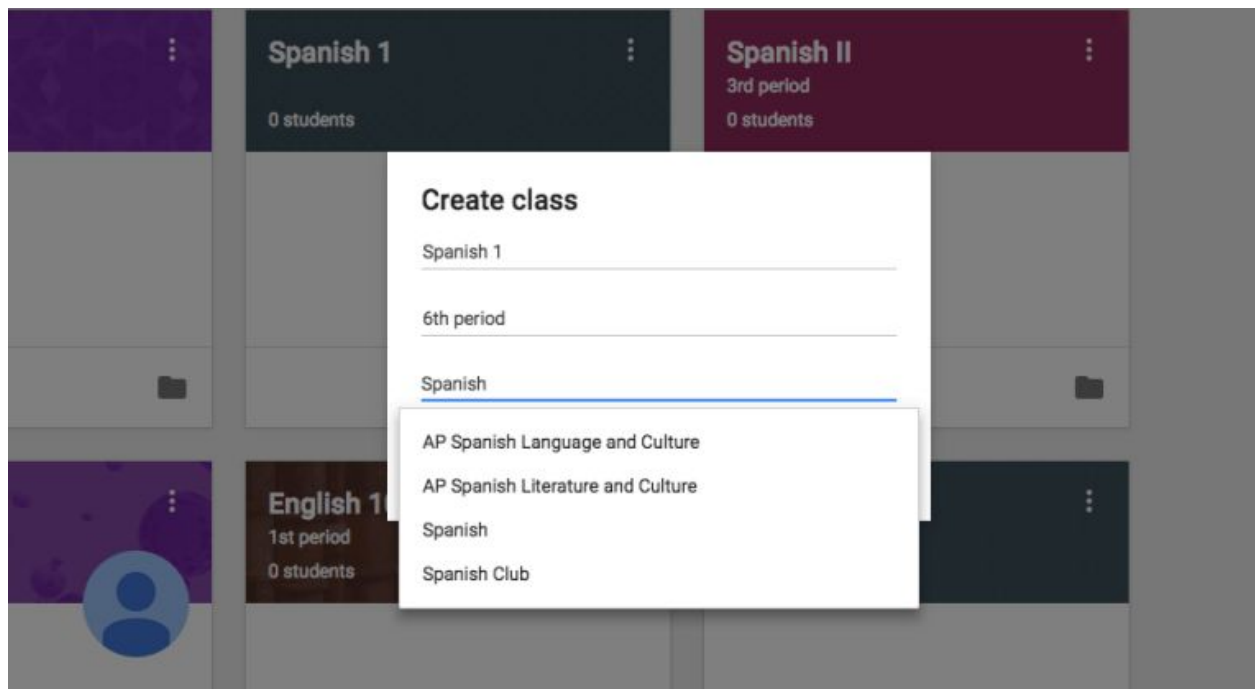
Spanish 1
0 students

Spanish II
3rd period
0 students

Create class
Spanish 1
6th period
Spanish

AP Spanish Language and Culture
AP Spanish Literature and Culture
Spanish
Spanish Club

English 1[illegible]
1st period
0 students